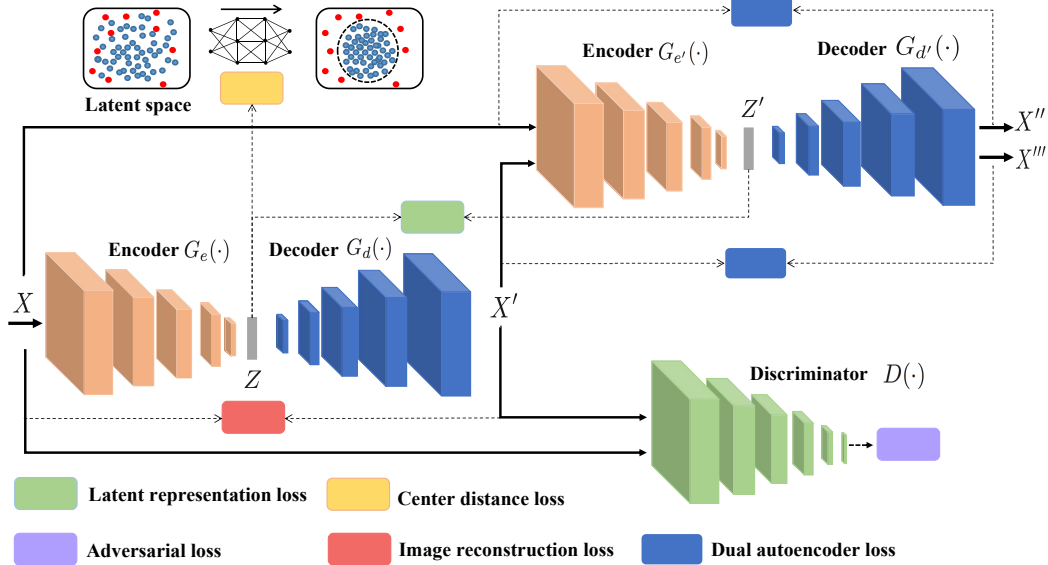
Latent space

Encoder $G_{e'}(\cdot)$

Decoder $G_{d'}(\cdot)$

$Z'$

$X''$

$X'''$

Encoder $G_e(\cdot)$

Decoder $G_d(\cdot)$

$X$

$X'$

$Z$

Discriminator $D(\cdot)$

Latent representation loss

Center distance loss

Adversarial loss

Image reconstruction loss

Dual autoencoder loss